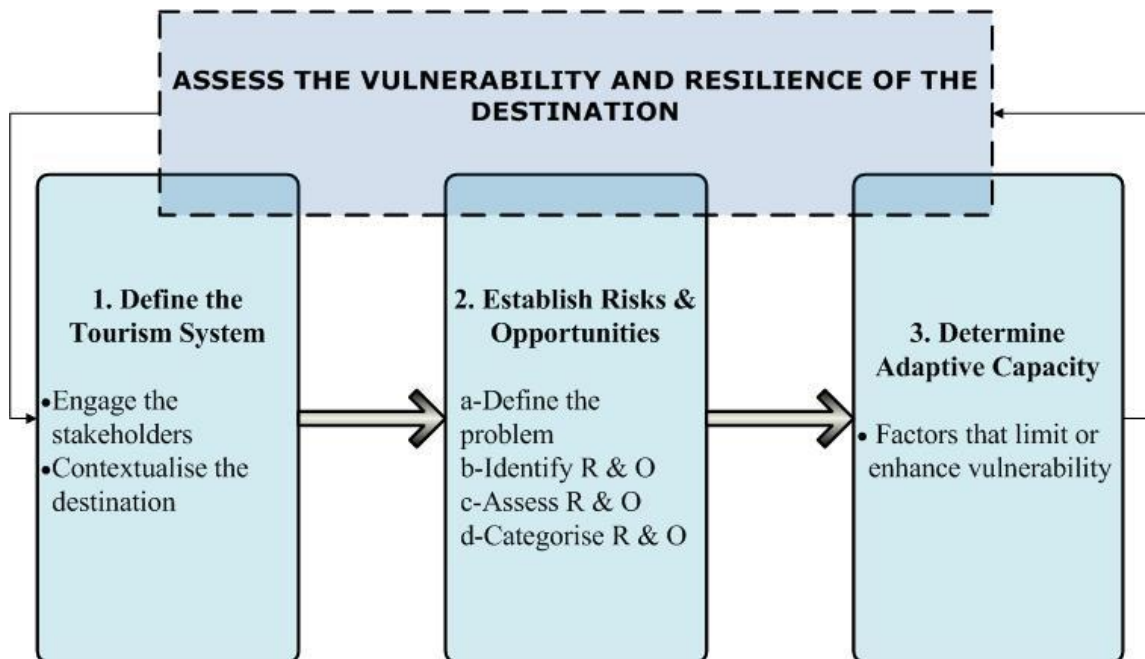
ASSESS THE VULNERABILITY AND RESILIENCE OF THE DESTINATION

1. Define the Tourism System

•Engage the stakeholders
•Contextualise the destination

2. Establish Risks & Opportunities

a-Define the problem
b-Identify R & O
c-Assess R & O
d-Categorise R & O

3. Determine Adaptive Capacity

• Factors that limit or enhance vulnerability